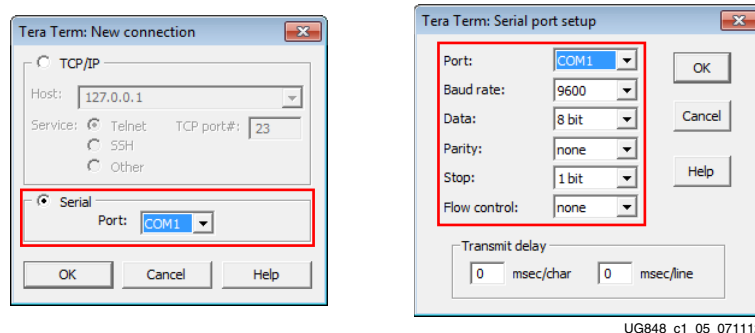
Tera Term: New connection

TCP/IP

Host: 127.0.0.1

Service: Telnet TCP port#: 23

SSH

Other

Serial

Port: COM1

OK Cancel Help

Tera Term: Serial port setup

Port: COM1

Baud rate: 9600

Data: 8 bit

Parity: none

Stop: 1 bit

Flow control: none

OK

Cancel

Help

Transmit delay

0 msec/char 0 msec/line

UG848_c1_05_071111